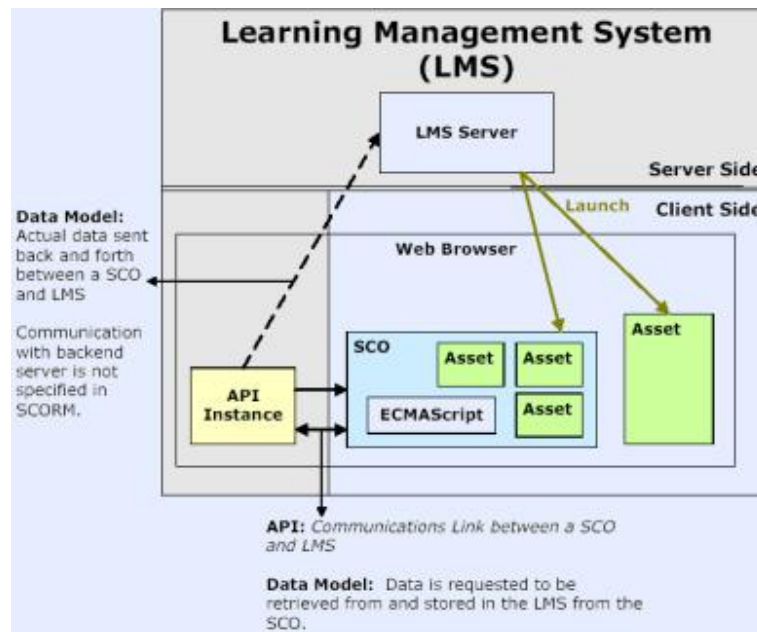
Learning Management System (LMS)

LMS Server

Server Side

Client Side

Launch

Data Model: Actual data sent back and forth between a SCO and LMS

Communication with backend server is not specified in SCORM.

Web Browser

SCO

Asset

Asset

Asset

Asset

ECMAScript

API Instance

API: Communications Link between a SCO and LMS

Data Model: Data is requested to be retrieved from and stored in the LMS from the SCO.